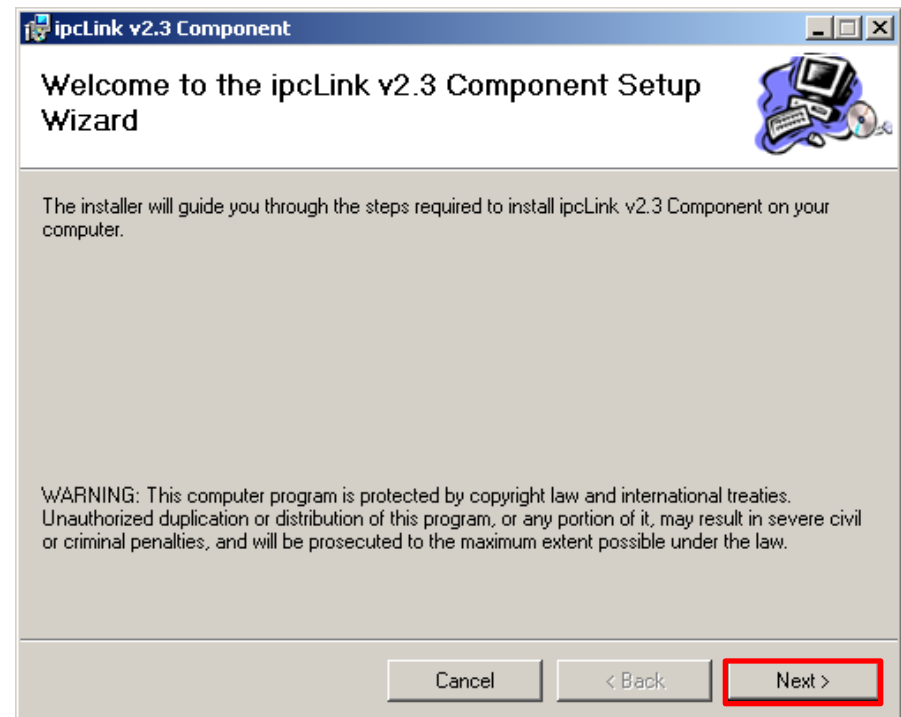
ipcLink v2.3 Component

Welcome to the ipcLink v2.3 Component Setup Wizard

The installer will guide you through the steps required to install ipcLink v2.3 Component on your computer.

WARNING: This computer program is protected by copyright law and international treaties. Unauthorized duplication or distribution of this program, or any portion of it, may result in severe civil or criminal penalties, and will be prosecuted to the maximum extent possible under the law.

Cancel

< Back

Next >